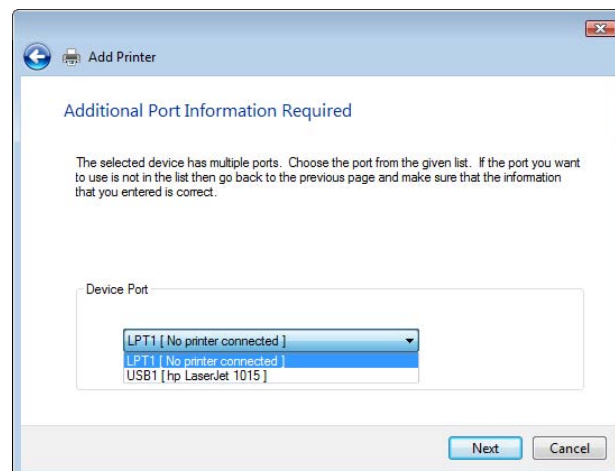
Add Printer

Additional Port Information Required

The selected device has multiple ports. Choose the port from the given list. If the port you want to use is not in the list then go back to the previous page and make sure that the information that you entered is correct.

Device Port

LPT1 [ No printer connected ]

LPT1 [ No printer connected ]
USB1 [ hp LaserJet 1015 ]

Next
Cancel